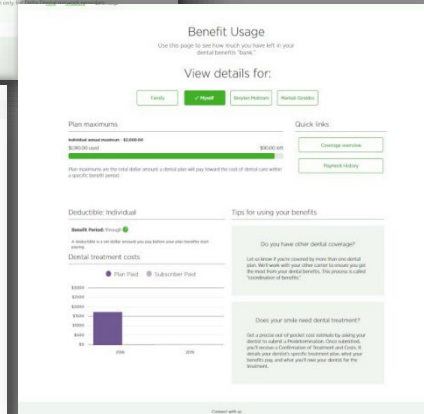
Benefit Usage

Use this page to see how much you have left in your dental benefits "bank."

View details for:

Family

✓ Myself

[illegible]

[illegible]

Plan maximums

Individual annual maximum - $1,000.00

$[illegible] used

$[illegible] left

Plan maximums are the total dollar amount a dental plan will pay toward the cost of dental care within a specific benefit period.

Quick links

Coverage overview

Payment History

Deductible: Individual

Benefit Period: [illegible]

A deductible is a set dollar amount you pay before your plan benefits start paying.

Dental treatment costs

Plan Paid

Subscriber Paid

Tips for using your benefits

Do you have other dental coverage?

Let us know if you're covered by more than one dental plan. We'll work with your other carrier to ensure you get the most from your dental benefits. This process is called "coordination of benefits."

Does your smile need dental treatment?

Get a precise out of pocket cost estimate by asking your dentist to submit a Predetermination. Once submitted, you'll receive a Confirmation of Treatment and Costs. It details your dentist's specific treatment plan, what your benefits pay, and what you'll owe your dentist for the treatment.

Connect with us